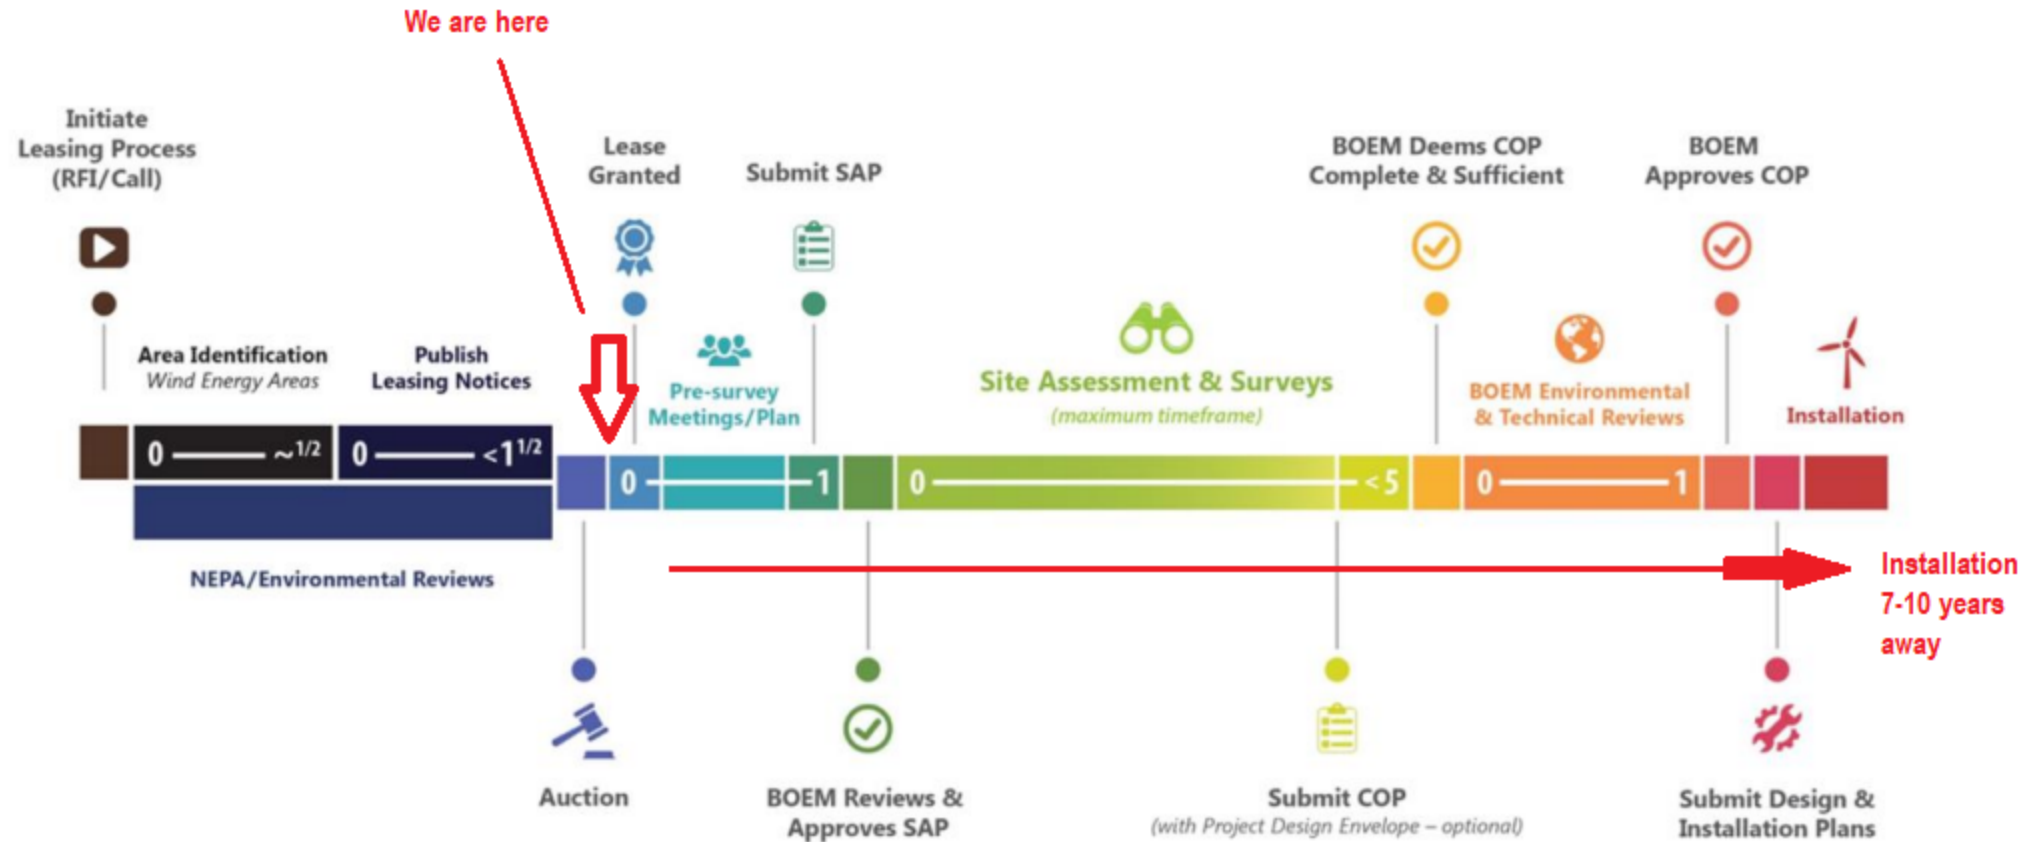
We are here

Initiate Leasing Process (RFI/Call)

Lease Granted

Submit SAP

BOEM Deems COP Complete & Sufficient

BOEM Approves COP

Area Identification
Wind Energy Areas

Publish Leasing Notices

Pre-survey Meetings/Plan

Site Assessment & Surveys
(maximum timeframe)

BOEM Environmental & Technical Reviews

Installation

0 ~1/2

0 <$1^{1/2}$

0 1

0 <5

0 1

NEPA/Environmental Reviews

Installation 7-10 years away

Auction

BOEM Reviews & Approves SAP

Submit COP
(with Project Design Envelope – optional)

Submit Design & Installation Plans